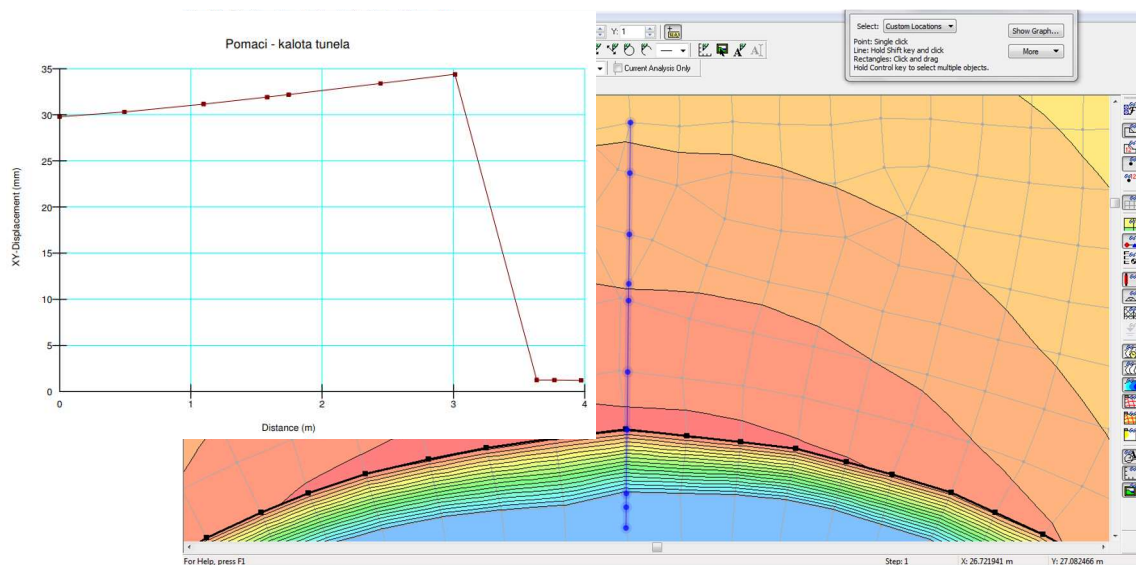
Pomaci - kalota tunela

XY-Displacement (mm)

35
30
25
20
15
10
5
0

0
1
2
3
4

Distance (m)

Y: 1

Current Analysis Only

Select: Custom Locations

Point: Single click
Line: Hold Shift key and click
Rectangles: Click and drag
Hold Control key to select multiple objects.

Show Graph...

More

For Help, press F1

Step: 1

X: 26.721941 m

Y: 27.082466 m